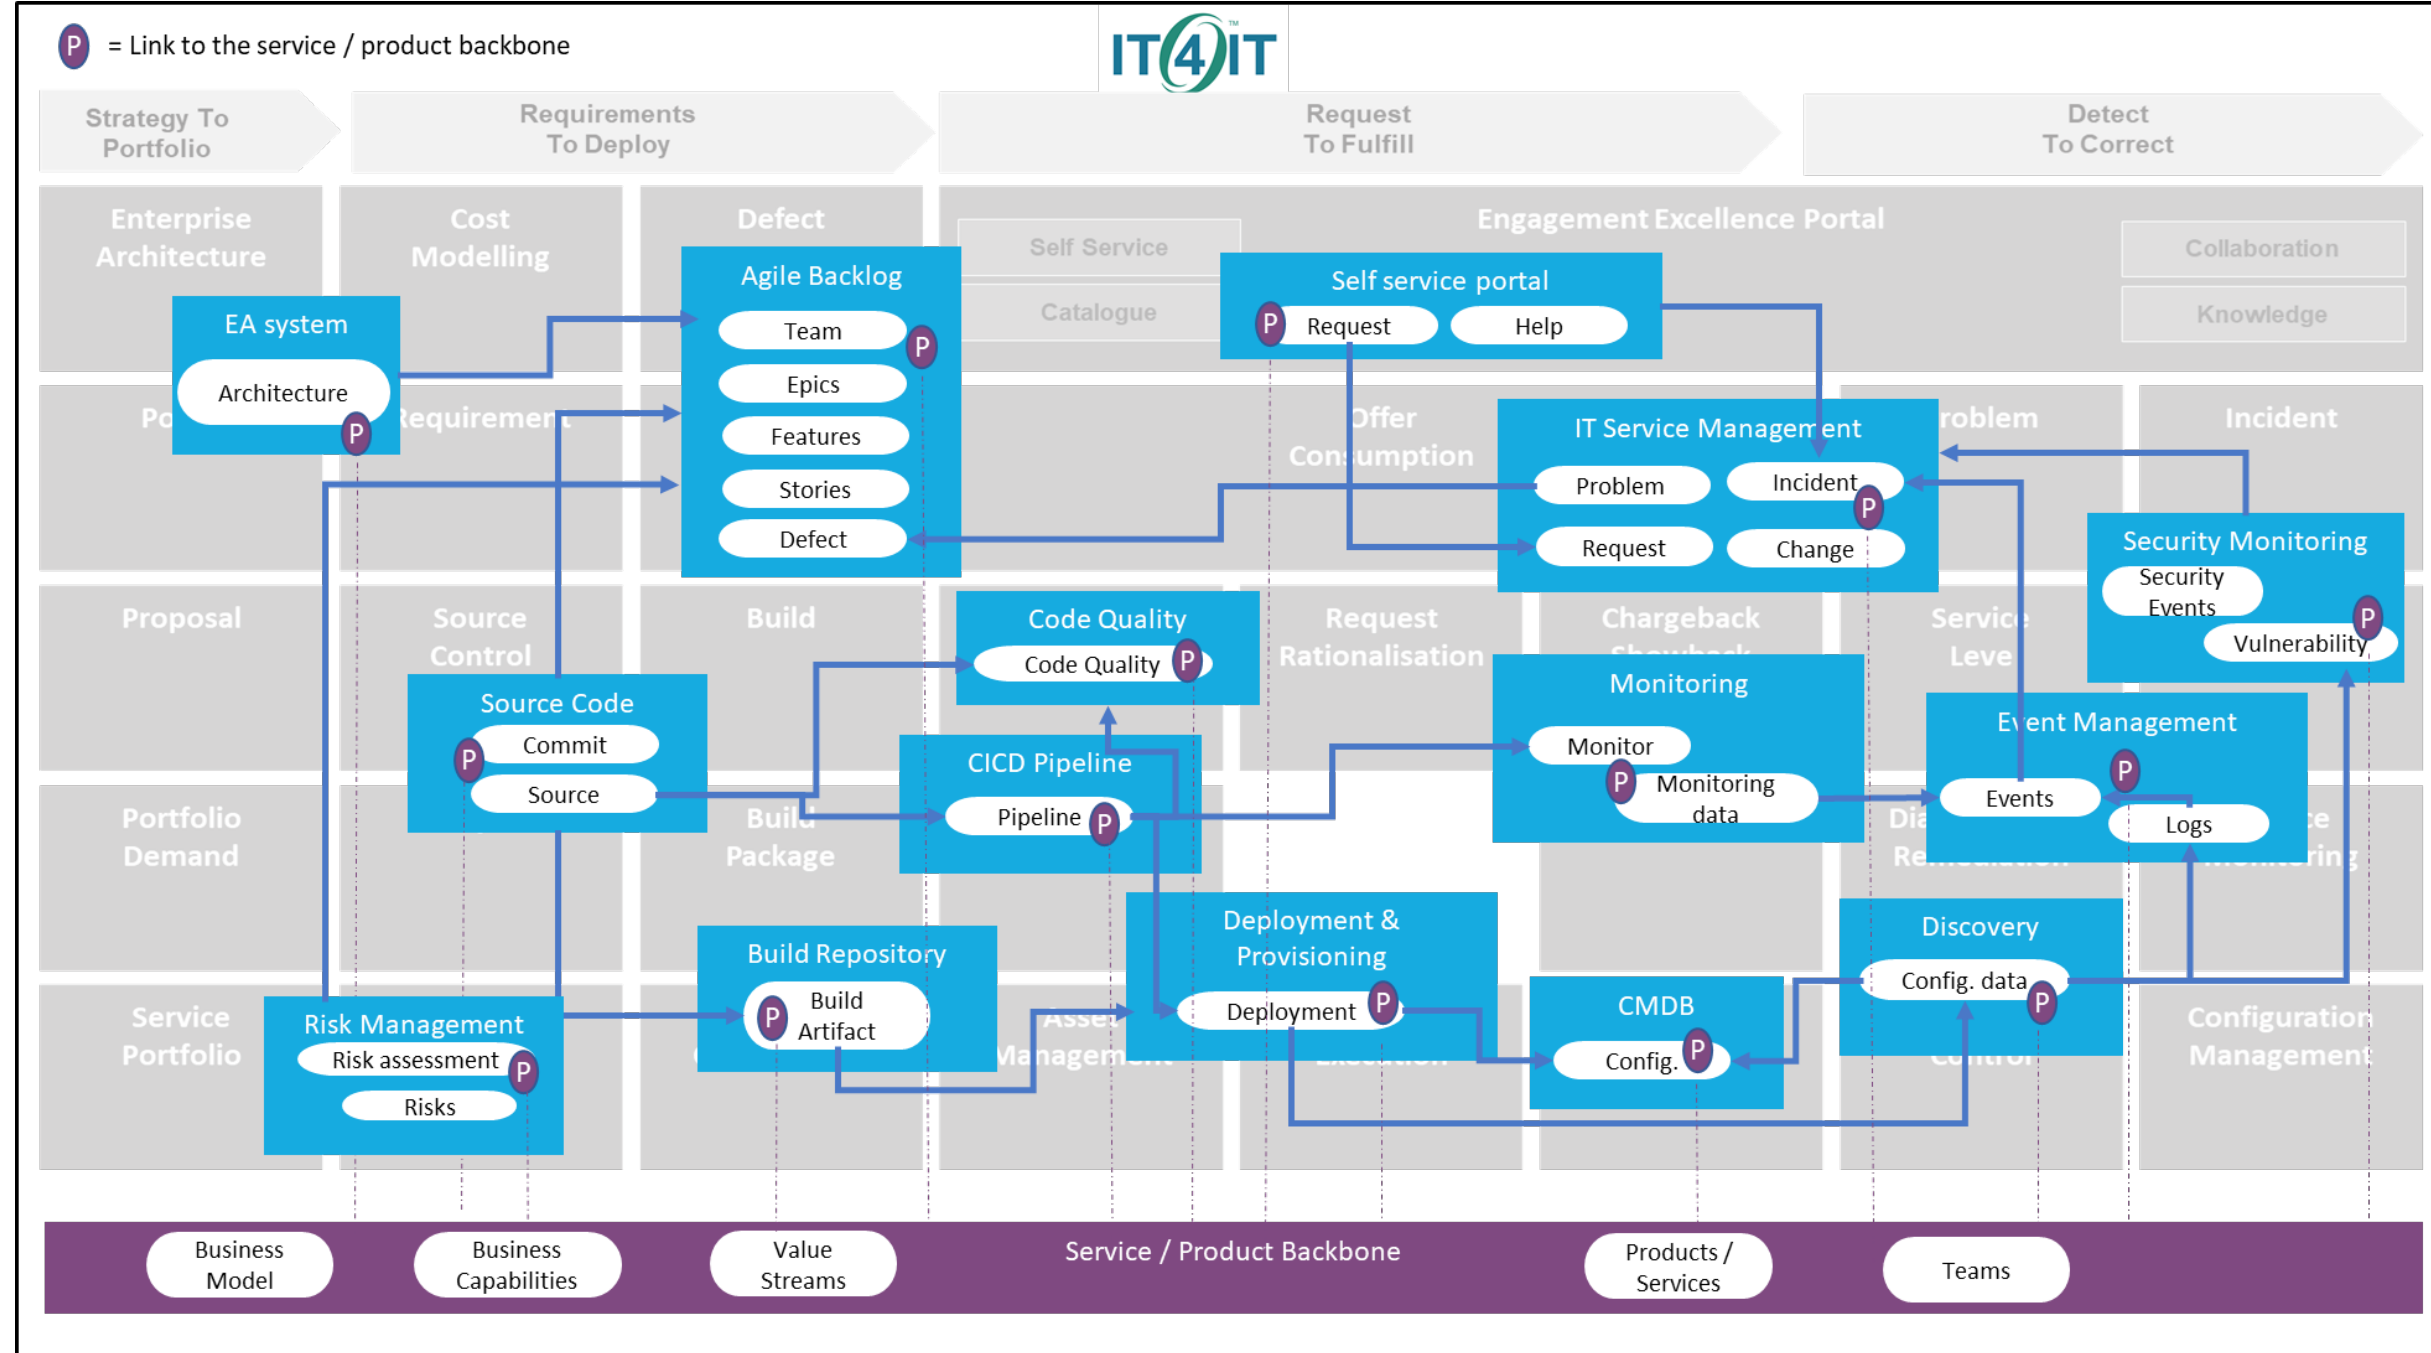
P = Link to the service / product backbone

IT4IT

Strategy To Portfolio
Requirements To Deploy
Request To Fulfill
Detect To Correct

Enterprise Architecture
Cost Modelling
Defect
Engagement Excellence Portal
Self Service
Catalogue
Collaboration
Knowledge

EA system
Architecture P

Agile Backlog
Team P
Epics
Features
Stories
Defect

Self service portal
P Request
Help

Requirement
Offer Consumption
Problem
Incident

IT Service Management
Problem
Incident P
Request
Change

Security Monitoring
Security Events
P
Vulnerability

Proposal
Source Control
Build
Request Rationalisation
Chargeback Showback
Service Level

Code Quality
Code Quality P

Source Code
P Commit
Source

CICD Pipeline
Pipeline P

Monitoring
Monitor
P Monitoring data

Event Management
P
Events
Logs

Portfolio Demand
Build Package

Deployment & Provisioning
Deployment P

Discovery
Config. data P

CMDB
Config. P

Build Repository
P Build Artifact

Risk Management
Risk assessment P
Risks

Service Portfolio
Asset Management
Execution
Configuration Management

Business Model
Business Capabilities
Value Streams
Service / Product Backbone
Products / Services
Teams